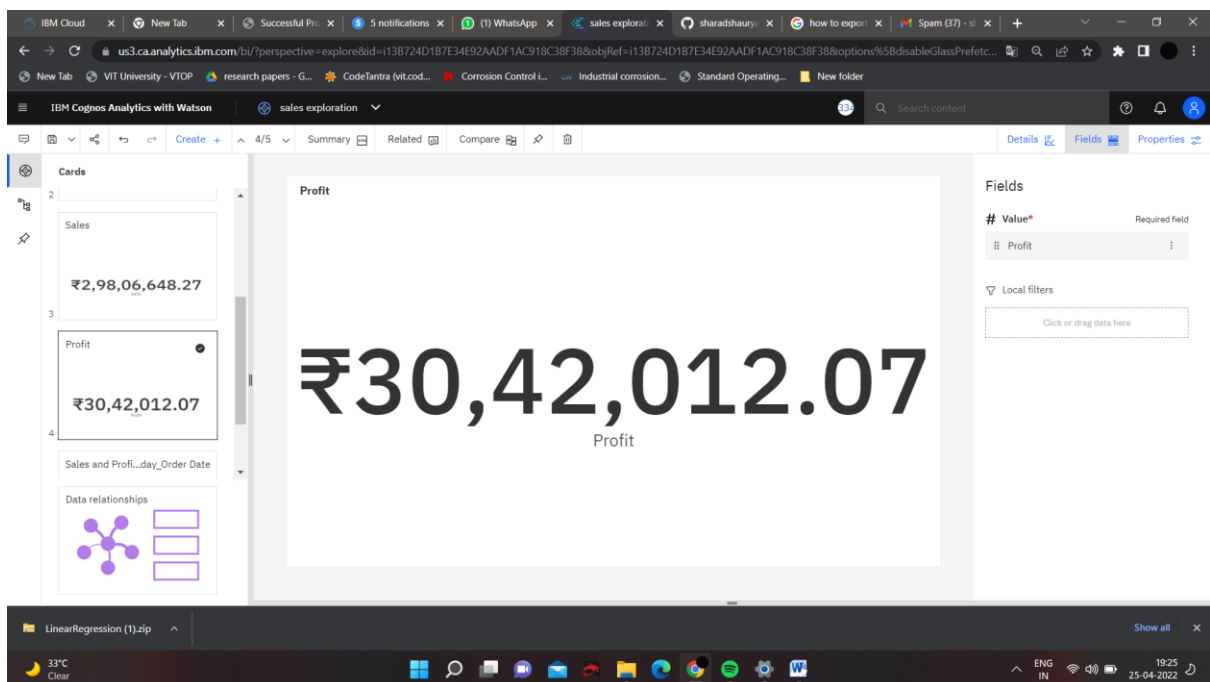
IBM Cloud × | New Tab × | Successful Pr × | 5 notifications × | (1) WhatsApp × | sales explorat × | sharadshaury × | how to export × | Spam (37) - s × | +

us3.ca.analytics.ibm.com/bi/?perspective=explore&id=i13B724D1B7E34E92AADF1AC918C38F38&objRef=i13B724D1B7E34E92AADF1AC918C38F38&options%5BdisableGlassPrefetc...

New Tab | VIT University - VTOP | research papers - G... | CodeTantra (vit.cod... | Corrosion Control i... | Industrial corrosion... | Standard Operating... | New folder

IBM Cognos Analytics with Watson | sales exploration | 334 | Search content

Create + | 4/5 | Summary | Related | Compare | Details | Fields | Properties

Cards

2

Sales

₹2,98,06,648.27

3

Profit

₹30,42,012.07

4

Sales and Profi...day_Order Date

Data relationships

Profit

₹30,42,012.07

Profit

Fields

# Value* Required field

Profit

Local filters

Click or drag data here

LinearRegression (1).zip

Show all ×

33°C
Clear

ENG
IN

19:25
25-04-2022